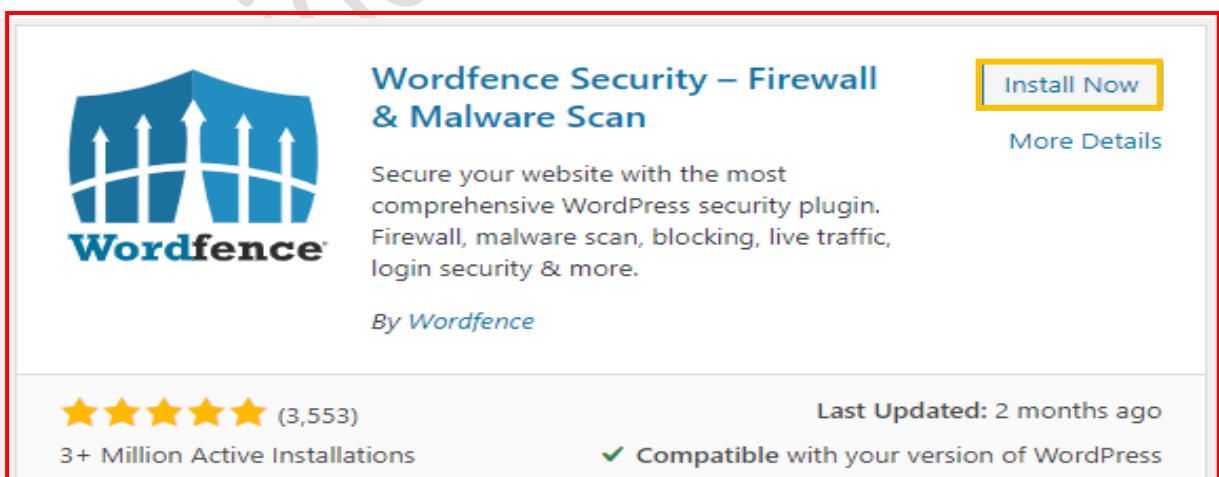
Wordfence

Wordfence Security – Firewall & Malware Scan

Install Now

More Details

Secure your website with the most comprehensive WordPress security plugin. Firewall, malware scan, blocking, live traffic, login security & more.

By Wordfence

(3,553)

3+ Million Active Installations

Last Updated: 2 months ago

✔ Compatible with your version of WordPress